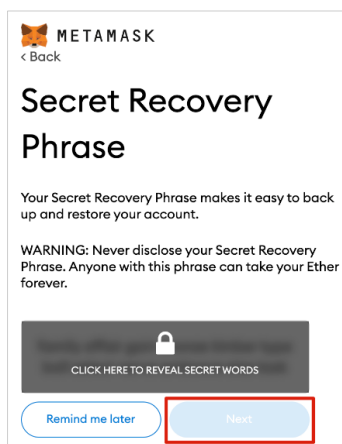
METAMASK

< Back

Secret Recovery Phrase

Your Secret Recovery Phrase makes it easy to back up and restore your account.

WARNING: Never disclose your Secret Recovery Phrase. Anyone with this phrase can take your Ether forever.

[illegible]

CLICK HERE TO REVEAL SECRET WORDS

Remind me later

Next